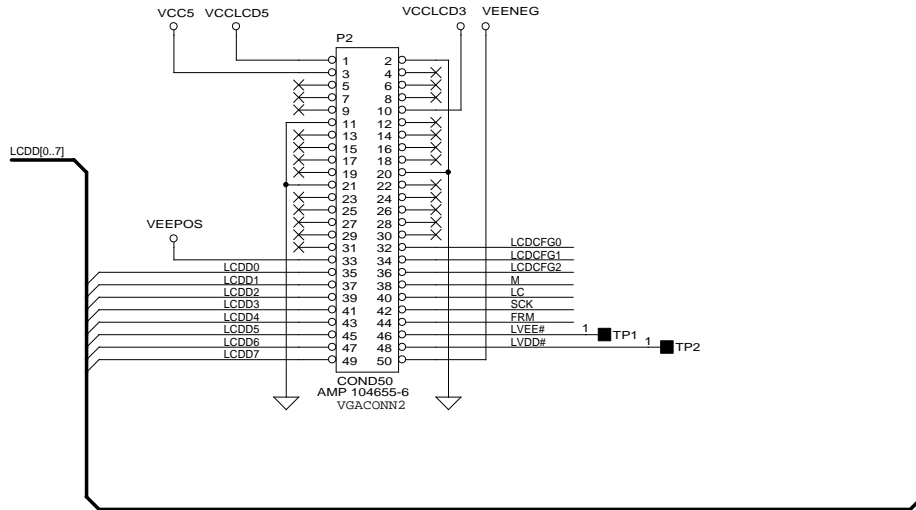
VCC5 VCCLCD5 VCCLCD3 VEENEG

P2

1 2
3 4
5 6
7 8
9 10
11 12
13 14
15 16
17 18
19 20
21 22
23 24
25 26
27 28
29 30
31 32
33 34
35 36
37 38
39 40
41 42
43 44
45 46
47 48
49 50

LCDD[0..7]

VEEPOS

LCDD0
LCDD1
LCDD2
LCDD3
LCDD4
LCDD5
LCDD6
LCDD7

LCDCFG0
LCDCFG1
LCDCFG2
M
LC
SCK
FRM
LVEE#
LVDD#

1 TP1
1 TP2

COND50
AMP 104655-6
VGACONN2